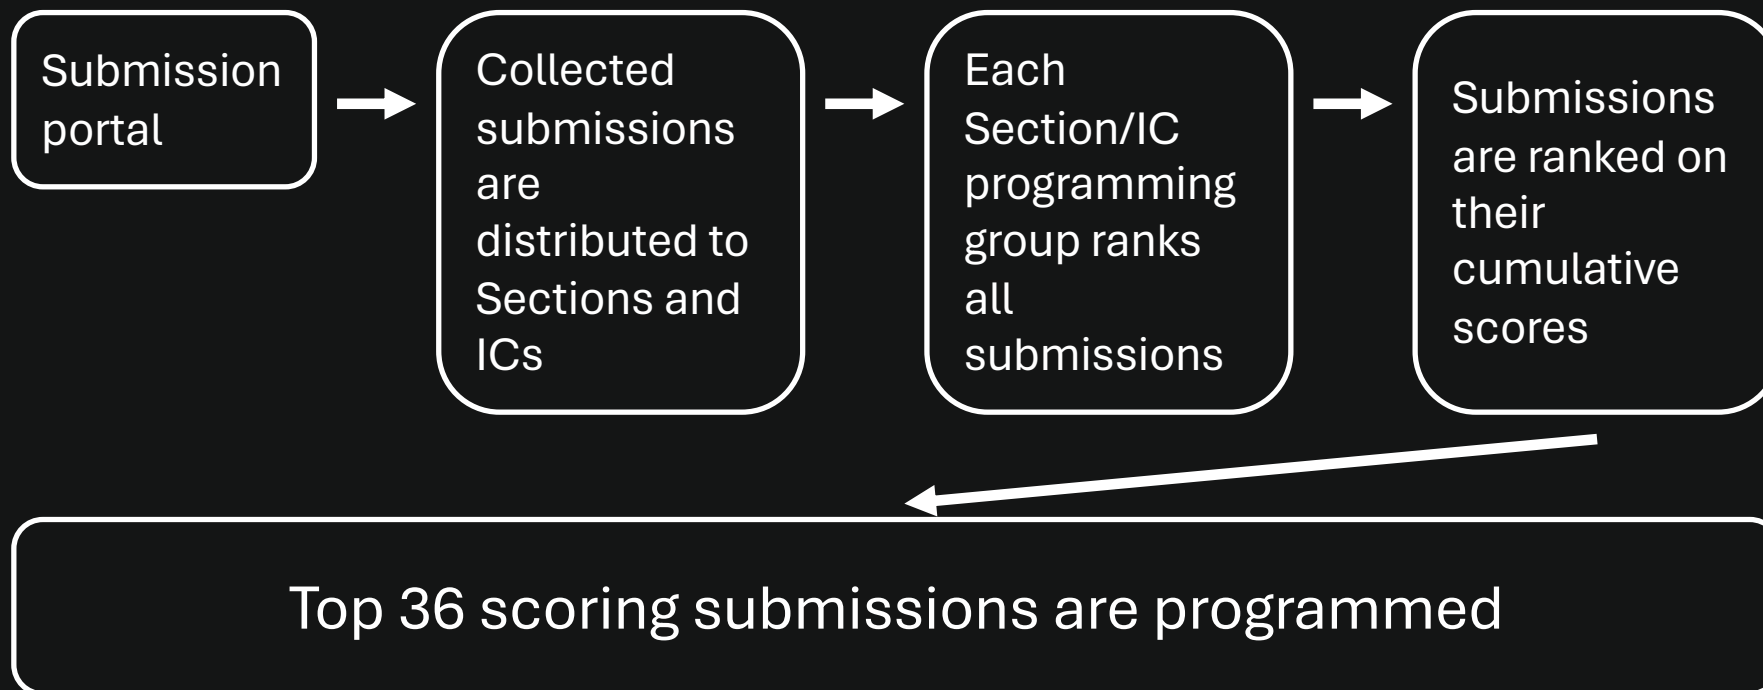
Submission portal

Collected submissions are distributed to Sections and ICs

Each Section/IC programming group ranks all submissions

Submissions are ranked on their cumulative scores

Top 36 scoring submissions are programmed